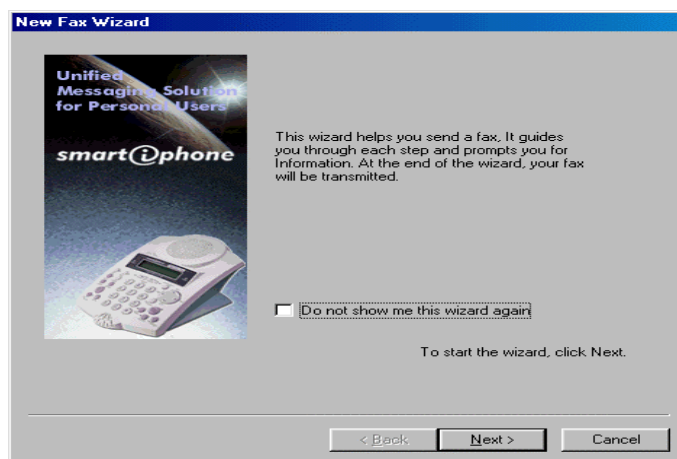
New Fax Wizard

Unified Messaging Solution for Personal Users

smart@phone

This wizard helps you send a fax, It guides you through each step and prompts you for Information. At the end of the wizard, your fax will be transmitted.

Do not show me this wizard again

To start the wizard, click Next.

< Back

Next >

Cancel